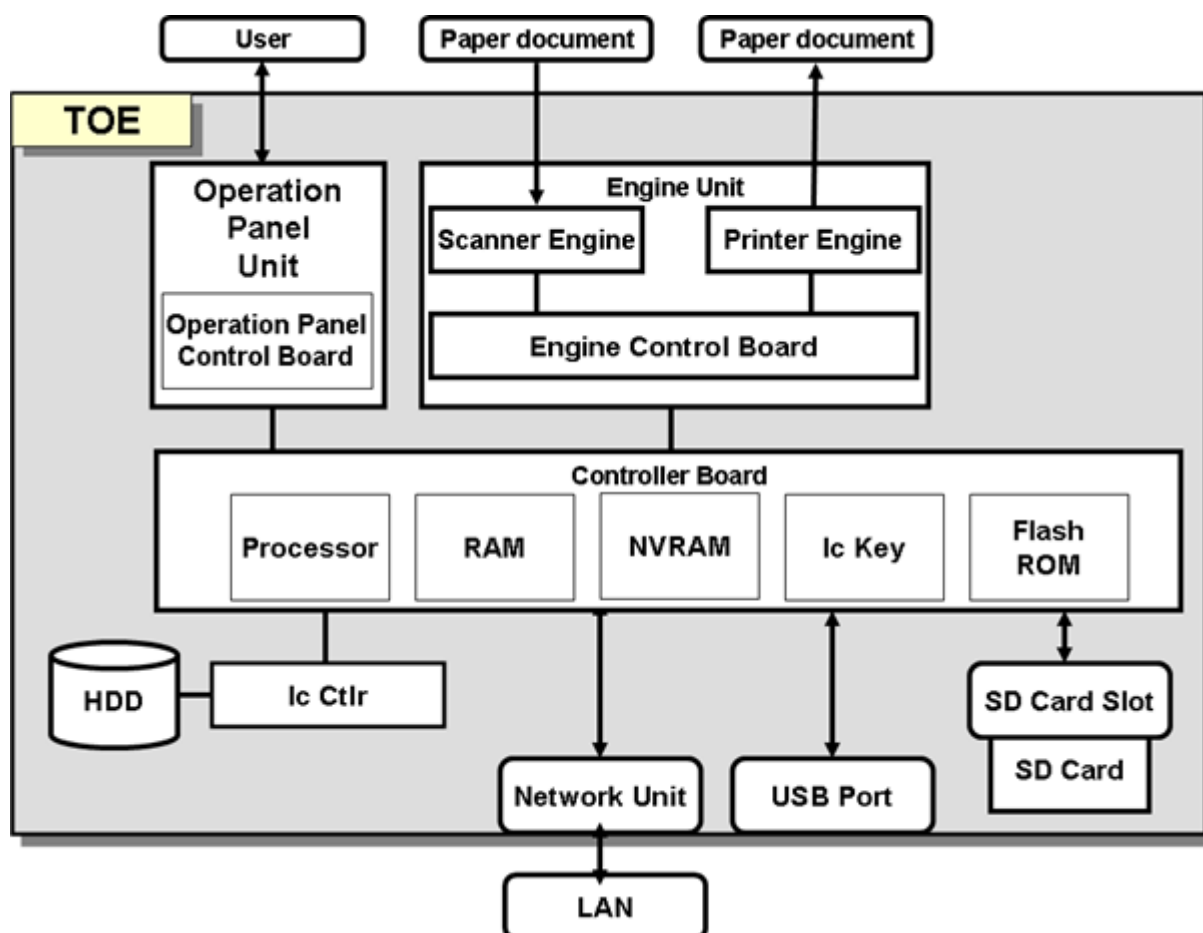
User

Paper document

Paper document

TOE

Operation Panel Unit

Operation Panel Control Board

Engine Unit

Scanner Engine

Printer Engine

Engine Control Board

Controller Board

Processor

RAM

NVRAM

Ic Key

Flash ROM

HDD

Ic Ctlr

SD Card Slot

SD Card

Network Unit

USB Port

LAN